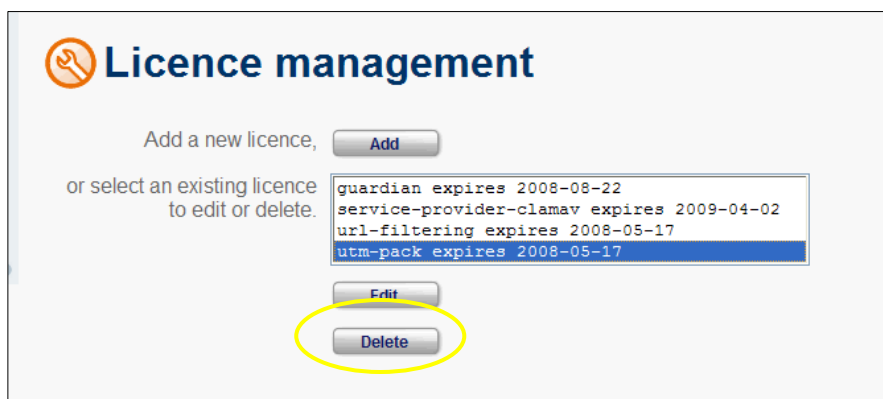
Licence management

Add a new licence, Add

or select an existing licence to edit or delete.

guardian expires 2008-08-22
service-provider-clamav expires 2009-04-02
url-filtering expires 2008-05-17
utm-pack expires 2008-05-17

Edit

Delete